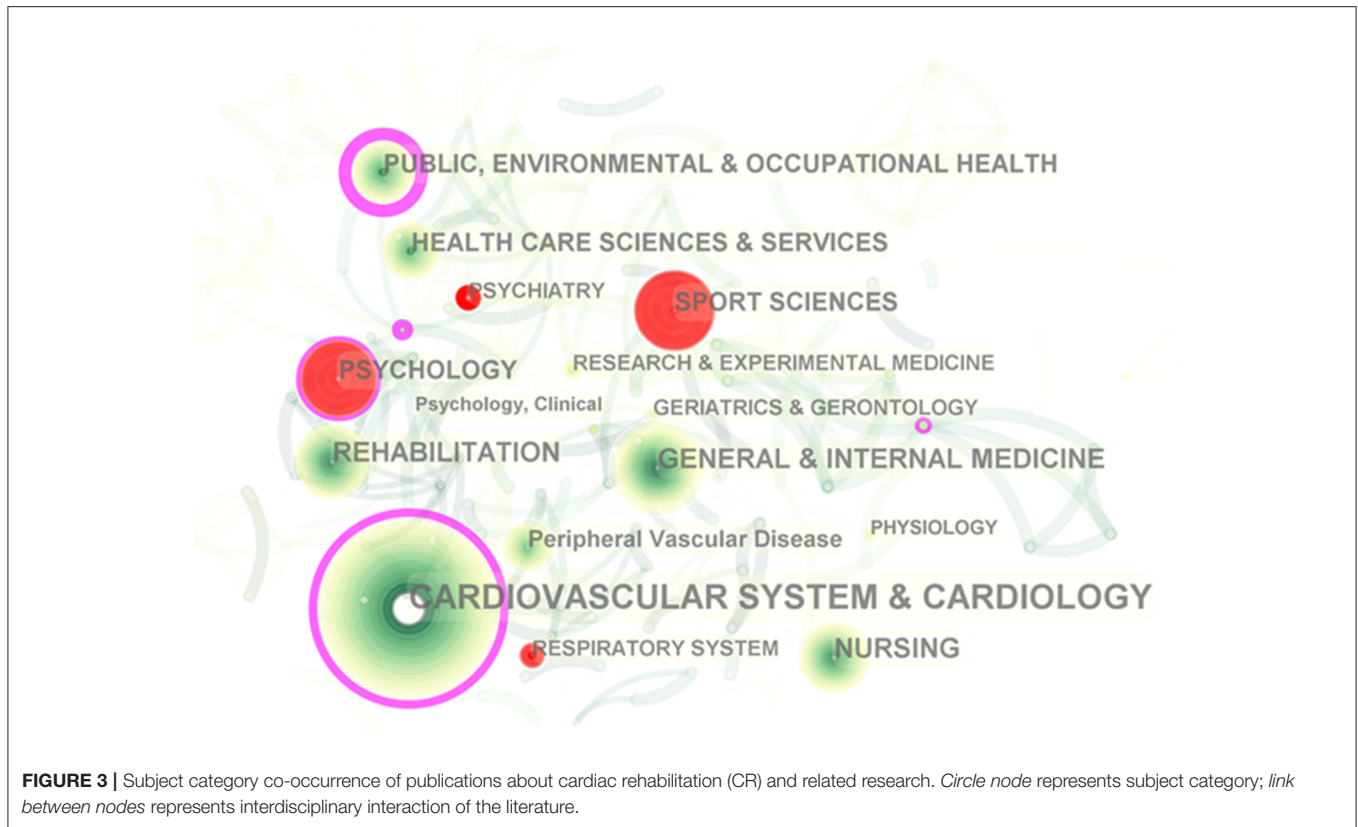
PUBLIC, ENVIRONMENTAL & OCCUPATIONAL HEALTH

HEALTH CARE SCIENCES & SERVICES

PSYCHIATRY

SPORT SCIENCES

PSYCHOLOGY

RESEARCH & EXPERIMENTAL MEDICINE

Psychology, Clinical

GERIATRICS & GERONTOLOGY

REHABILITATION

GENERAL & INTERNAL MEDICINE

PHYSIOLOGY

Peripheral Vascular Disease

CARDIOVASCULAR SYSTEM & CARDIOLOGY

RESPIRATORY SYSTEM

NURSING

FIGURE 3 | Subject category co-occurrence of publications about cardiac rehabilitation (CR) and related research. Circle node represents subject category; link between nodes represents interdisciplinary interaction of the literature.